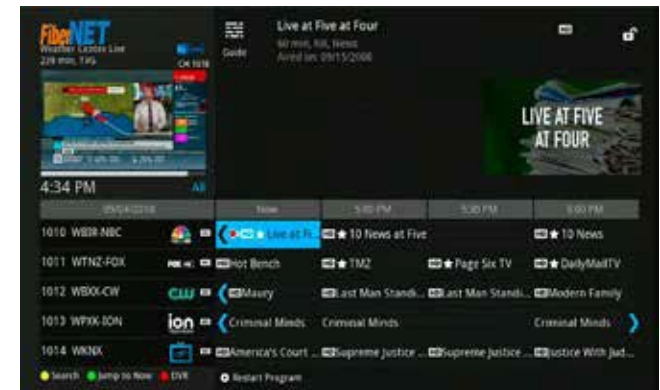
FiberNET
Weather Center Live
229 min, TVG
CH 1010

4:34 PM
All

Guide

Live at Five at Four
60 min, RR, News
Aired on: 09/15/2008

LIVE AT FIVE AT FOUR

| 09/04/2018 | Now | 5:00 PM | 5:30 PM | 6:00 PM |
|---|---|---|---|---|
| 1010 WBIR-NBC | Live at Fi... | ★ 10 News at Five | | ★ 10 News |
| 1011 WTNZ-FOX | Hot Bench | ★ TMZ | ★ Page Six TV | ★ DailyMailTV |
| 1012 WBXX-CW | Maury | Last Man Standi... | Last Man Standi... | Modern Family |
| 1013 WPXK-ION | Criminal Minds | Criminal Minds | | Criminal Minds |
| 1014 WKNX | America's Court ... | Supreme Justice ... | Supreme Justice ... | Justice With Jud... |

Search Jump to Now DVR
Restart Program